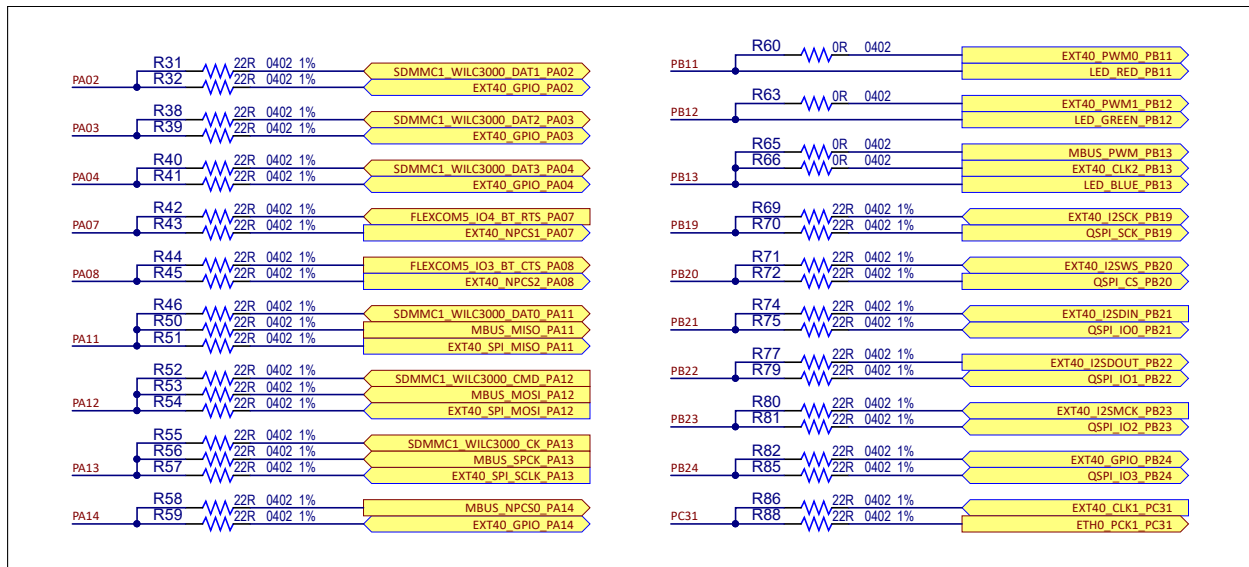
R31 22R 0402 1%
R32 22R 0402 1%
PA02
SDMMC1_WILC3000_DAT1_PA02
EXT40_GPIO_PA02

R38 22R 0402 1%
R39 22R 0402 1%
PA03
SDMMC1_WILC3000_DAT2_PA03
EXT40_GPIO_PA03

R40 22R 0402 1%
R41 22R 0402 1%
PA04
SDMMC1_WILC3000_DAT3_PA04
EXT40_GPIO_PA04

R42 22R 0402 1%
R43 22R 0402 1%
PA07
FLEXCOM5_IO4_BT_RTS_PA07
EXT40_NPCS1_PA07

R44 22R 0402 1%
R45 22R 0402 1%
PA08
FLEXCOM5_IO3_BT_CTS_PA08
EXT40_NPCS2_PA08

R46 22R 0402 1%
R50 22R 0402 1%
R51 22R 0402 1%
PA11
SDMMC1_WILC3000_DAT0_PA11
MBUS_MISO_PA11
EXT40_SPI_MISO_PA11

R52 22R 0402 1%
R53 22R 0402 1%
R54 22R 0402 1%
PA12
SDMMC1_WILC3000_CMD_PA12
MBUS_MOSI_PA12
EXT40_SPI_MOSI_PA12

R55 22R 0402 1%
R56 22R 0402 1%
R57 22R 0402 1%
PA13
SDMMC1_WILC3000_CK_PA13
MBUS_SPCK_PA13
EXT40_SPI_SCLK_PA13

R58 22R 0402 1%
R59 22R 0402 1%
PA14
MBUS_NPCS0_PA14
EXT40_GPIO_PA14

R60 0R 0402
PB11
EXT40_PWM0_PB11
LED_RED_PB11

R63 0R 0402
PB12
EXT40_PWM1_PB12
LED_GREEN_PB12

R65 0R 0402
R66 0R 0402
PB13
MBUS_PWM_PB13
EXT40_CLK2_PB13
LED_BLUE_PB13

R69 22R 0402 1%
R70 22R 0402 1%
PB19
EXT40_I2SCK_PB19
QSPI_SCK_PB19

R71 22R 0402 1%
R72 22R 0402 1%
PB20
EXT40_I2SWS_PB20
QSPI_CS_PB20

R74 22R 0402 1%
R75 22R 0402 1%
PB21
EXT40_I2SDIN_PB21
QSPI_IO0_PB21

R77 22R 0402 1%
R79 22R 0402 1%
PB22
EXT40_I2SDOUT_PB22
QSPI_IO1_PB22

R80 22R 0402 1%
R81 22R 0402 1%
PB23
EXT40_I2SMCK_PB23
QSPI_IO2_PB23

R82 22R 0402 1%
R85 22R 0402 1%
PB24
EXT40_GPIO_PB24
QSPI_IO3_PB24

R86 22R 0402 1%
R88 22R 0402 1%
PC31
EXT40_CLK1_PC31
ETH0_PCK1_PC31